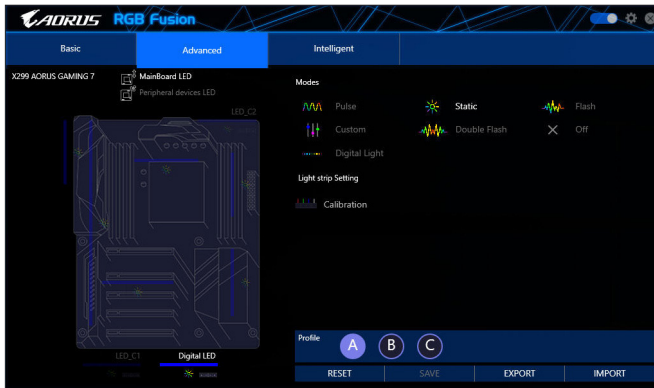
AORUS RGB Fusion

Basic
Advanced
Intelligent

X299 AORUS GAMING 7
MainBoard LED
Peripheral devices LED

LED_C2

LED_C1
Digital LED

Modes
Pulse
Static
Flash
Custom
Double Flash
Off
Digital Light

Light strip Setting
Calibration

Profile
A
B
C

RESET
SAVE
EXPORT
IMPORT